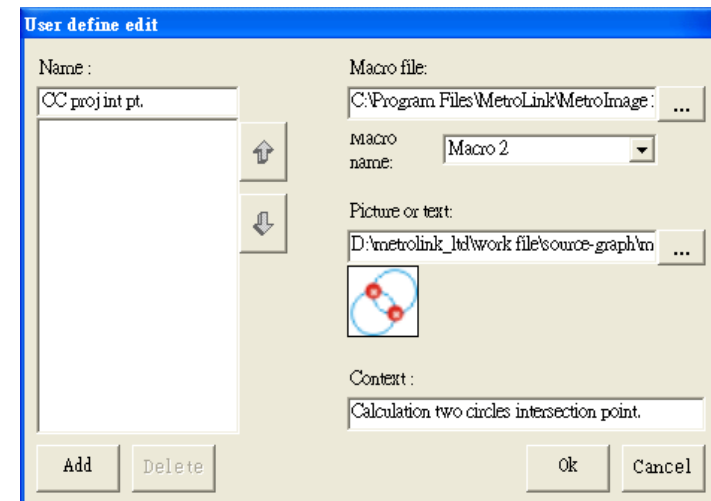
User define edit

Name :

CC proj int pt.

Add

Delete

Macro file:

C:\Program Files\MetroLink\MetroImage :

...

Macro name:

Macro 2

Picture or text:

D:\metrolink_ltd\work file\source-graph\m

...

Context :

Calculation two circles intersection point.

Ok

Cancel